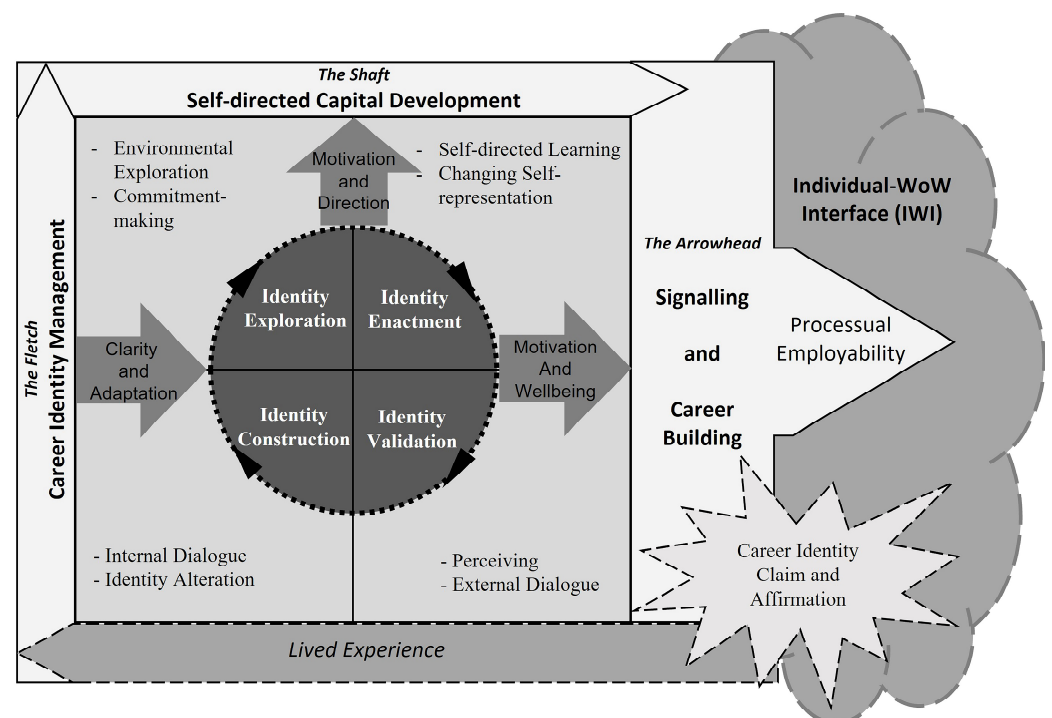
The Shaft
Self-directed Capital Development

- Environmental Exploration
- Commitment-making

Motivation and Direction

- Self-directed Learning
- Changing Self-representation

Individual-WoW Interface (IWI)

The Fletch
Career Identity Management

The Arrowhead

Clarity and Adaptation

Identity Exploration

Identity Enactment

Identity Construction

Identity Validation

Motivation And Wellbeing

Signalling and Career Building

Processual Employability

- Internal Dialogue
- Identity Alteration

- Perceiving
- External Dialogue

Career Identity Claim and Affirmation

Lived Experience